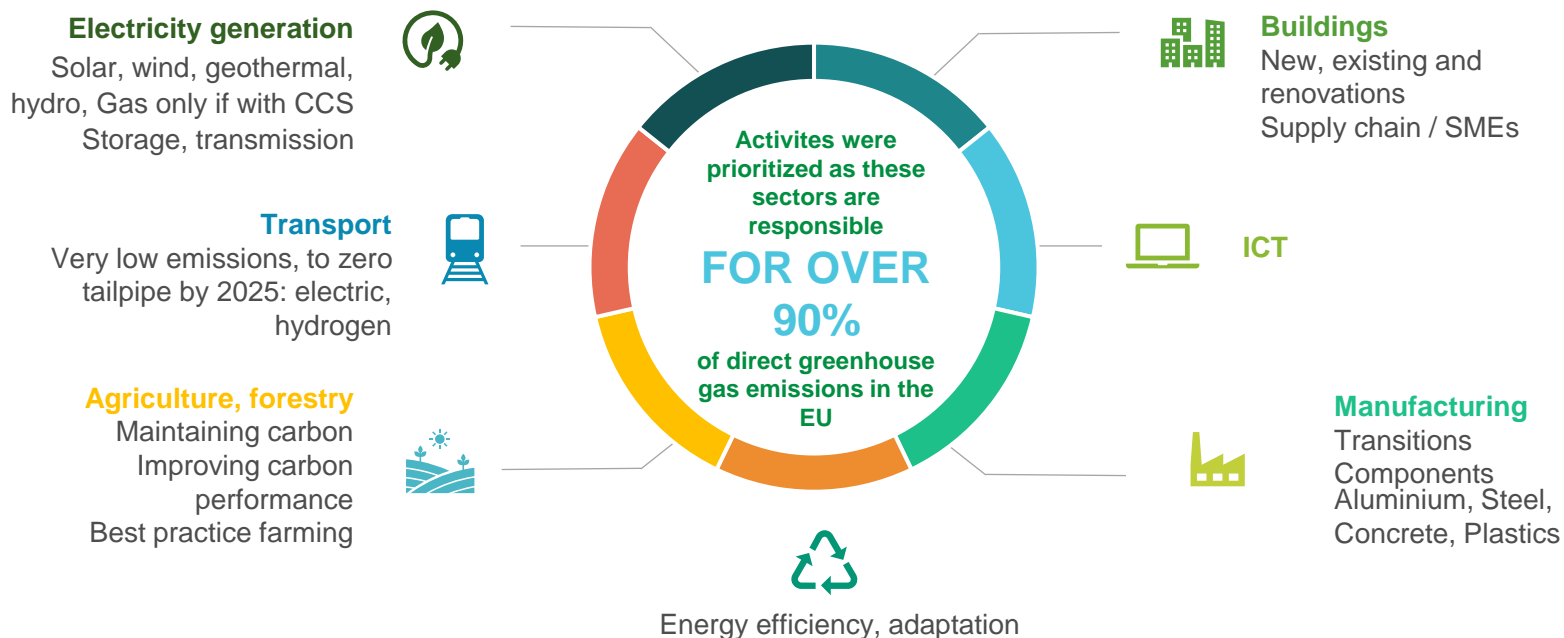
Electricity generation
Solar, wind, geothermal, hydro, Gas only if with CCS
Storage, transmission

Buildings
New, existing and renovations
Supply chain / SMEs

Activites were prioritized as these sectors are responsible
FOR OVER 90%
of direct greenhouse gas emissions in the EU

Transport
Very low emissions, to zero tailpipe by 2025: electric, hydrogen

ICT

Agriculture, forestry
Maintaining carbon
Improving carbon performance
Best practice farming

Manufacturing
Transitions
Components
Aluminium, Steel, Concrete, Plastics

Energy efficiency, adaptation